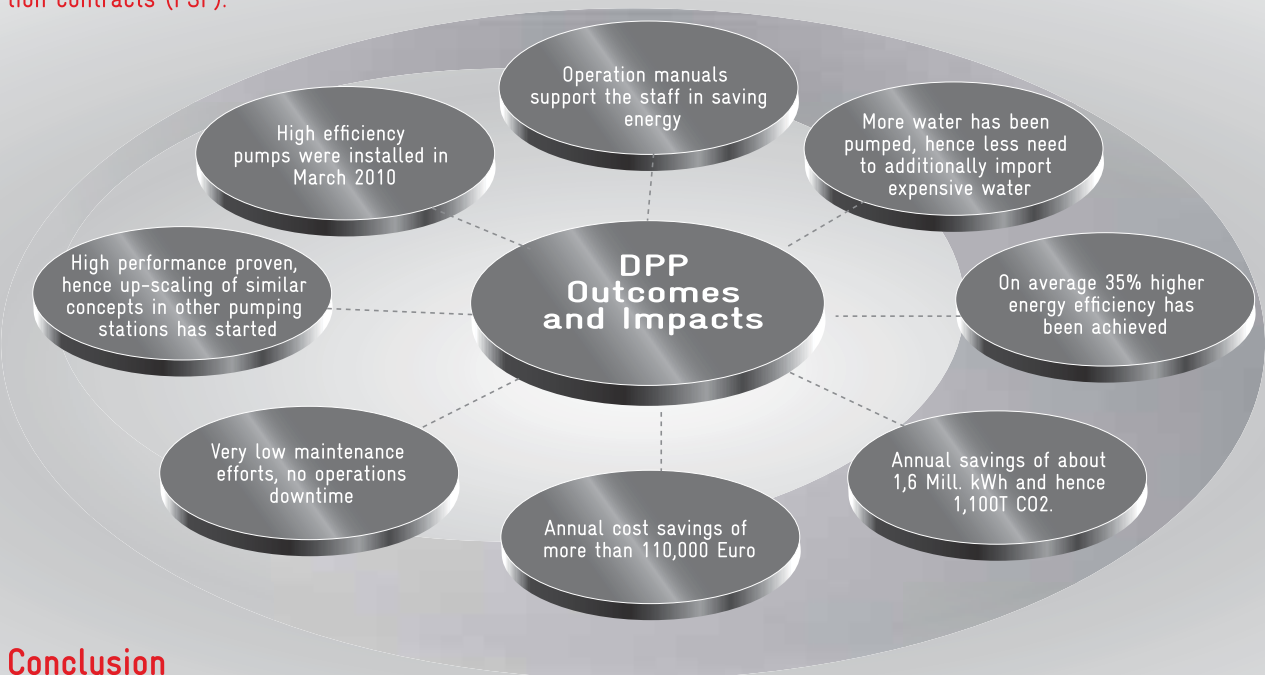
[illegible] contracts (PSP).

Operation manuals support the staff in saving energy

High efficiency pumps were installed in March 2010

More water has been pumped, hence less need to additionally import expensive water

DPP Outcomes and Impacts

High performance proven, hence up-scaling of similar concepts in other pumping stations has started

On average 35% higher energy efficiency has been achieved

Very low maintenance efforts, no operations downtime

Annual savings of about 1,6 Mill. kWh and hence 1,100T CO2.

Annual cost savings of more than 110,000 Euro

Conclusion